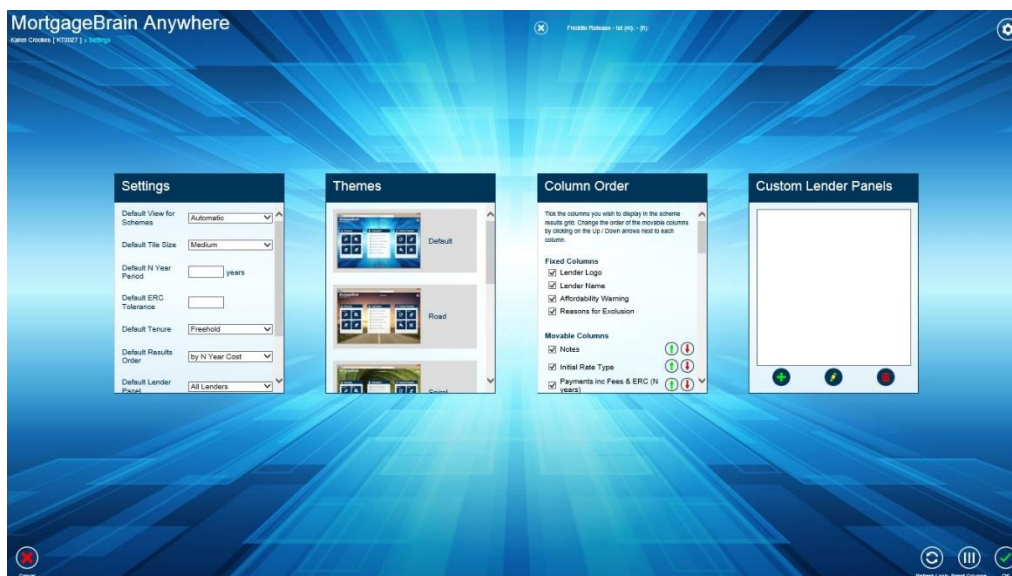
MortgageBrain Anywhere
Karen Crookes [ KT0027 ] > Settings

Freddie Release - lot (m) - (h)

Settings

Default View for Schemes | Automatic
Default Tile Size | Medium
Default N Year Period | years
Default ERC Tolerance |
Default Tenure | Freehold
Default Results Order | by N Year Cost
Default Lender Panel | All Landers

Themes

Default

Road

Spiral

Column Order

Tick the columns you wish to display in the scheme results grid. Change the order of the movable columns by clicking on the Up / Down arrows next to each column.

Fixed Columns
Lender Logo
Lender Name
Affordability Warning
Reasons for Exclusion

Movable Columns
Notes
Initial Rate Type
Payments inc Fees & ERC (N years)

Custom Lender Panels

Cancel

Refresh Lists Reset Columns OK